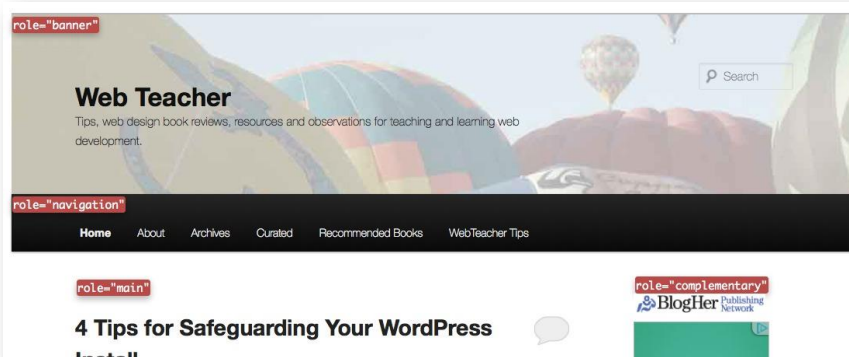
role="banner"

Search

Web Teacher

Tips, web design book reviews, resources and observations for teaching and learning web development.

role="navigation"

Home About Archives Curated Recommended Books WebTeacher Tips

role="main"

4 Tips for Safeguarding Your WordPress Install

role="complementary"

BlogHer Publishing Network